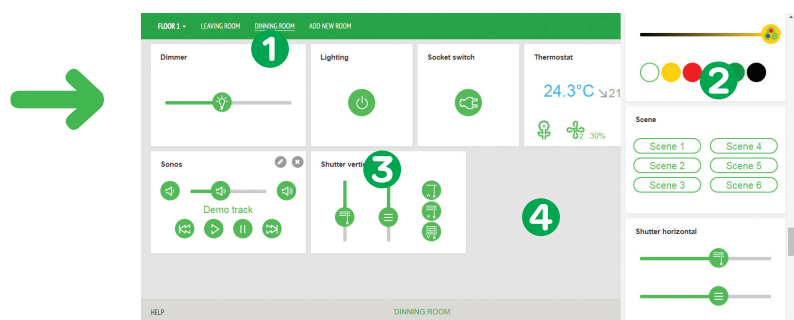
FLOOR 1 ▾ LEAVING ROOM DINNING ROOM ADD NEW ROOM

1

Dimmer

Lighting

Socket switch

Thermostat

24.3°C ↘21

2 30%

2

Scene

Scene 1
Scene 4
Scene 2
Scene 5
Scene 3
Scene 6

Sonos

Demo track

Shutter verti

3

4

Shutter horizontal

HELP

DINNING ROOM